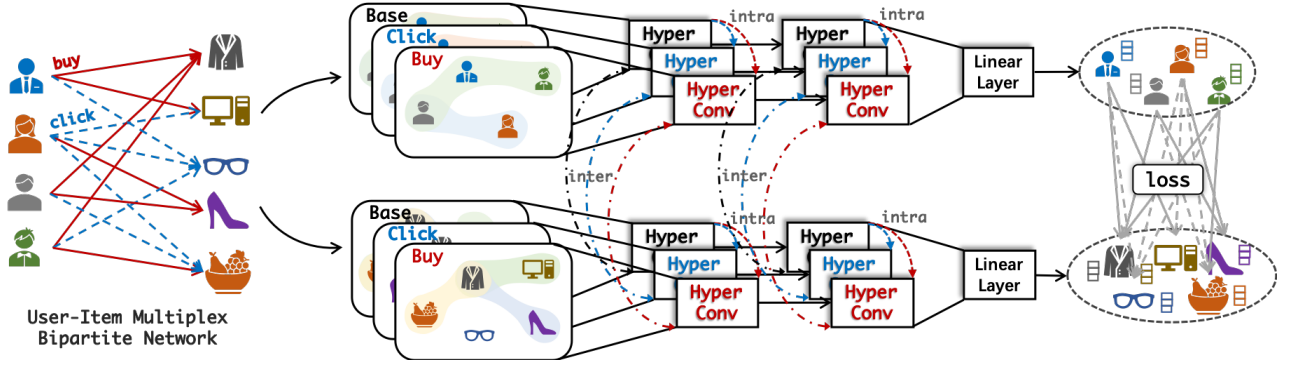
buy

click

User-Item Multiplex Bipartite Network

Base

Click

Buy

Base

Click

Buy

Hyper

Hyper

Hyper Conv

intra

Hyper

Hyper

Hyper Conv

intra

inter

inter

Hyper

Hyper

Hyper Conv

intra

Hyper

Hyper

Hyper Conv

intra

Linear Layer

Linear Layer

loss